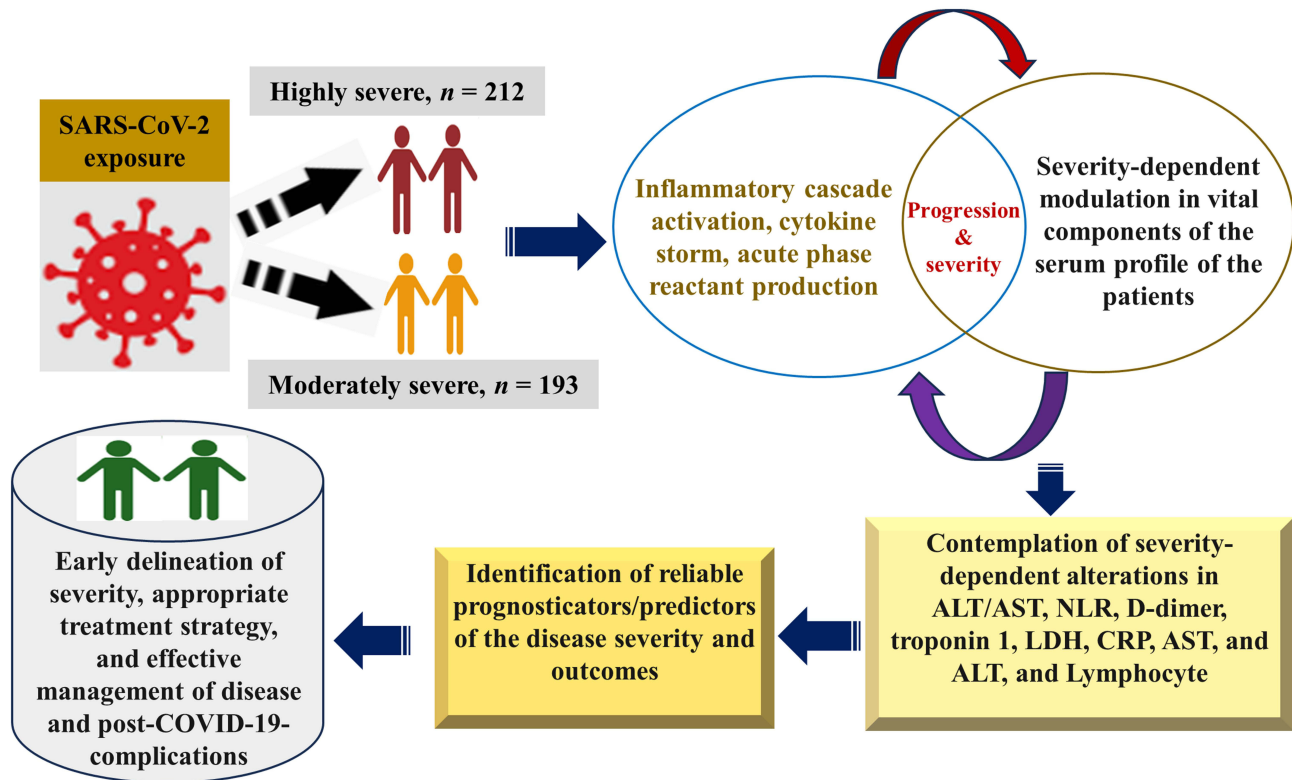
SARS-CoV-2 exposure

Highly severe, $n$ = 212

Moderately severe, $n$ = 193

Inflammatory cascade activation, cytokine storm, acute phase reactant production

Progression & severity

Severity-dependent modulation in vital components of the serum profile of the patients

Contemplation of severity-dependent alterations in ALT/AST, NLR, D-dimer, troponin 1, LDH, CRP, AST, and ALT, and Lymphocyte

Identification of reliable prognosticators/predictors of the disease severity and outcomes

Early delineation of severity, appropriate treatment strategy, and effective management of disease and post-COVID-19-complications